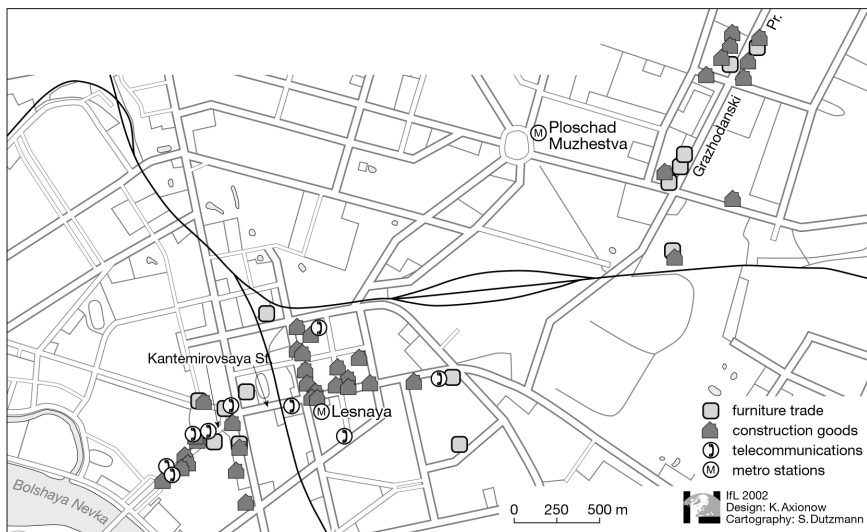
Pr.
Grazhodanski
M Ploschad Muzhestva
Kantemirovsaya St.
M Lesnaya
Bolshaya Nevka
furniture trade
construction goods
telecommunications
M metro stations
0 250 500 m
IfL 2002
Design: K. Axionow
Cartography: S. Dutzmann